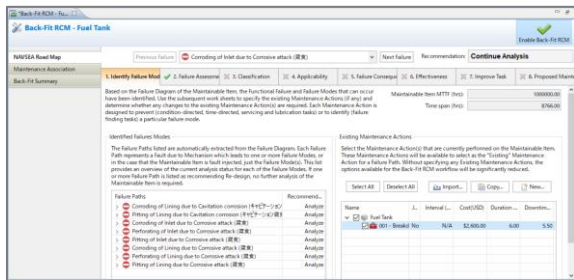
*Back-Fit RCM - Fu...

Back-Fit RCM - Fuel Tank

Enable Back-Fit RCM

NAVSEA Road Map
Maintenance Association
Back-Fit Summary

Previous Failure | Corroding of Inlet due to Corrosive attack (腐食) | Next Failure | Recommendation: Continue Analysis

1. Identify Failure Mod | 2. Failure Assessme | 3. Classification | 4. Applicability | 5. Failure Conseque | 6. Effectiveness | 7. Improve Task | 8. Proposed Mainte

Based on the Failure Diagram of the Maintainable Item, the Functional Failure and Failure Modes that can occur have been identified. Use the subsequent work sheets to specify the existing Maintenance Actions (if any) and determine whether any changes to the existing Maintenance Action(s) are required. Each Maintenance Action is designed to prevent (condition-directed, time-directed, servicing and lubrication tasks) or to identify (failure finding tasks) a particular failure mode.

Maintainable Item MTTF (hrs): 1000000.00
Time span (hrs): 8766.00

Identified Failures Modes

The Failure Paths listed are automatically extracted from the Failure Diagram. Each Failure Path represents a Fault due to Mechanism which leads to one or more Failure Modes, or in the case that the Maintainable Item is fault injected, just the Failure Mode(s). This list provides an overview of the current analysis status for each of the Failure Paths. If one or more Failure Path is listed as recommending Re-design, no further analysis of the Maintainable Item is required.

| Failure Paths | Recommend... |
|---|---|
| Corroding of Lining due to Cavitation corrosion (キャビテーション... | Analyze |
| Pitting of Lining due to Cavitation corrosion (キャビテーション腐... | Analyze |
| Corroding of Inlet due to Corrosive attack (腐食) | Analyze |
| Perforating of Inlet due to Corrosive attack (腐食) | Analyze |
| Pitting of Inlet due to Corrosive attack (腐食) | Analyze |
| Corroding of Lining due to Corrosive attack (腐食) | Analyze |
| Perforating of Lining due to Corrosive attack (腐食) | Analyze |
| Pitting of Lining due to Corrosive attack (腐食) | Analyze |

Existing Maintenance Actions

Select the Maintenance Action(s) that are currently performed on the Maintainable Item. These Maintenance Actions will be available to select as the "Existing" Maintenance Action for a Failure Path. Without specifying any Existing Maintenance Actions, the options available for the Back-Fit RCM workflow will be significantly reduced.

Select All | Deselect All | Import... | Copy... | New...

| Name | J... | Interval L... | Cost(USD) | Duration ... | Downtim... |
|---|---|---|---|---|---|
| Fuel Tank | | | | | |
| 001 - Breakd | No | N/A | $2,600.00 | 6.00 | 5.50 |